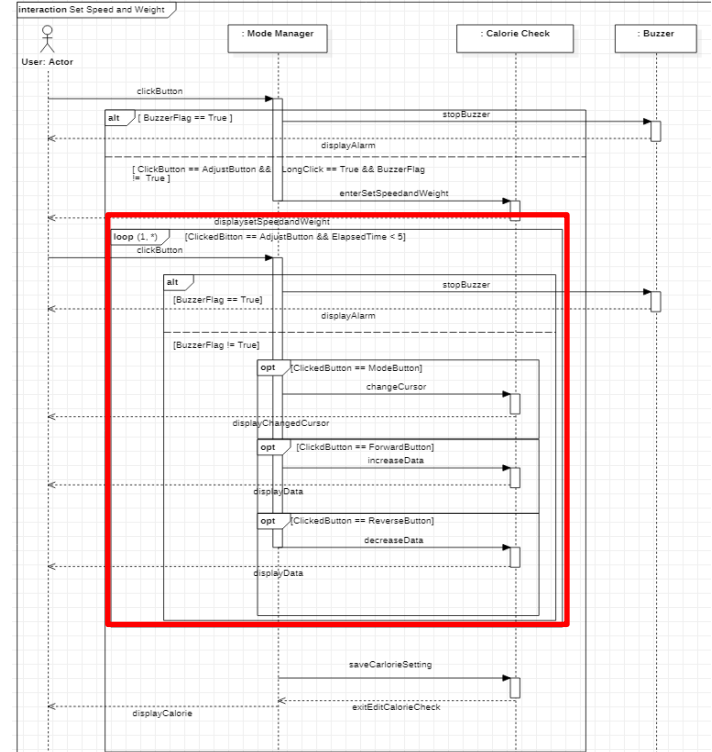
interaction Set Speed and Weight

User: Actor

: Mode Manager

: Calorie Check

: Buzzer

clickButton

alt

[ BuzzerFlag == True ]

stopBuzzer

displayAlarm

[ ClickButton == AdjustButton && LongClick == True && BuzzerFlag != True ]

enterSetSpeedandWeight

displaysetSpeedandWeight

loop (1, *)

[ClickedBitton == AdjustButton && ElapsedTime < 5]

clickButton

alt

stopBuzzer

[BuzzerFlag == True]

displayAlarm

[BuzzerFlag != True]

opt

[ClickedButton == ModeButton]

changeCursor

displayChangedCursor

opt

[ClickdButton == ForwardButton]

increaseData

displayData

opt

[ClickedButton == ReverseButton]

decreaseData

displayData

saveCarlorieSetting

exitEditCalorieCheck

displayCalorie